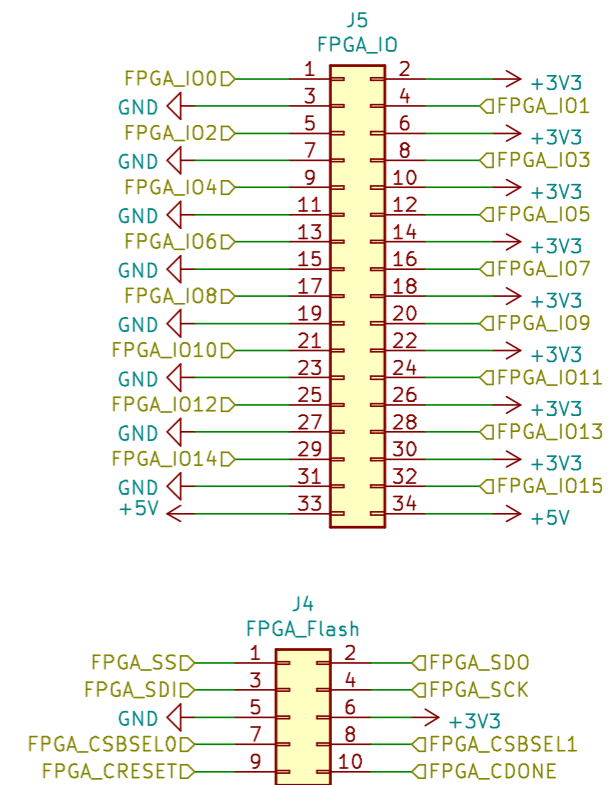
J5
FPGA_IO

FPGA_IO0 1 2 +3V3
GND 3 4 FPGA_IO1
FPGA_IO2 5 6 +3V3
GND 7 8 FPGA_IO3
FPGA_IO4 9 10 +3V3
GND 11 12 FPGA_IO5
FPGA_IO6 13 14 +3V3
GND 15 16 FPGA_IO7
FPGA_IO8 17 18 +3V3
GND 19 20 FPGA_IO9
FPGA_IO10 21 22 +3V3
GND 23 24 FPGA_IO11
FPGA_IO12 25 26 +3V3
GND 27 28 FPGA_IO13
FPGA_IO14 29 30 +3V3
GND 31 32 FPGA_IO15
+5V 33 34 +5V

J4
FPGA_Flash

FPGA_SS 1 2 FPGA_SDO
FPGA_SDI 3 4 FPGA_SCK
GND 5 6 +3V3
FPGA_CSBSEL0 7 8 FPGA_CSBSEL1
FPGA_CRESET 9 10 FPGA_CDONE